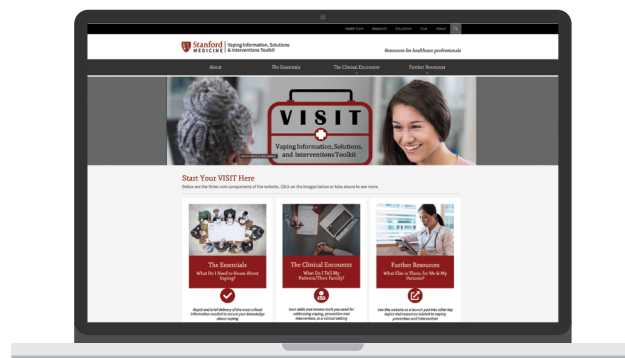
Health Care Research Education Give About

Stanford MEDICINE | Vaping Information, Solutions & Interventions Toolkit

Resources for healthcare professionals

About The Essentials The Clinical Encounter Further Resources

VISIT

Vaping Information, Solutions, and Interventions Toolkit

Start Your VISIT Here

Below are the three core components of the website. Click on the images below or tabs above to see more.

The Essentials
What Do I Need to Know About Vaping?

The Clinical Encounter
What Do I Tell My Patients/Their Family?

Further Resources
What Else is There, for Me & My Patients?

Rapid and brief delivery of the most critical information needed to increase your knowledge about vaping

Gain skills and review tools you need for addressing vaping, prevention and intervention, in a clinical setting

Use this website as a launch pad into other key topics and resources related to vaping prevention and intervention